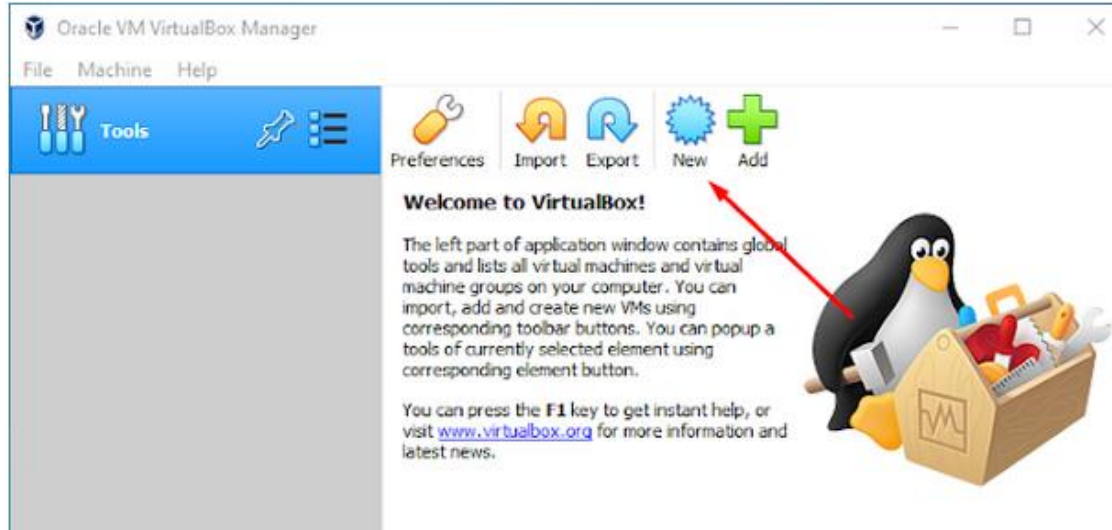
Oracle VM VirtualBox Manager

File Machine Help

Tools

Preferences Import Export New Add

Welcome to VirtualBox!

The left part of application window contains global tools and lists all virtual machines and virtual machine groups on your computer. You can import, add and create new VMs using corresponding toolbar buttons. You can popup a tools of currently selected element using corresponding element button.

You can press the F1 key to get instant help, or visit www.virtualbox.org for more information and latest news.